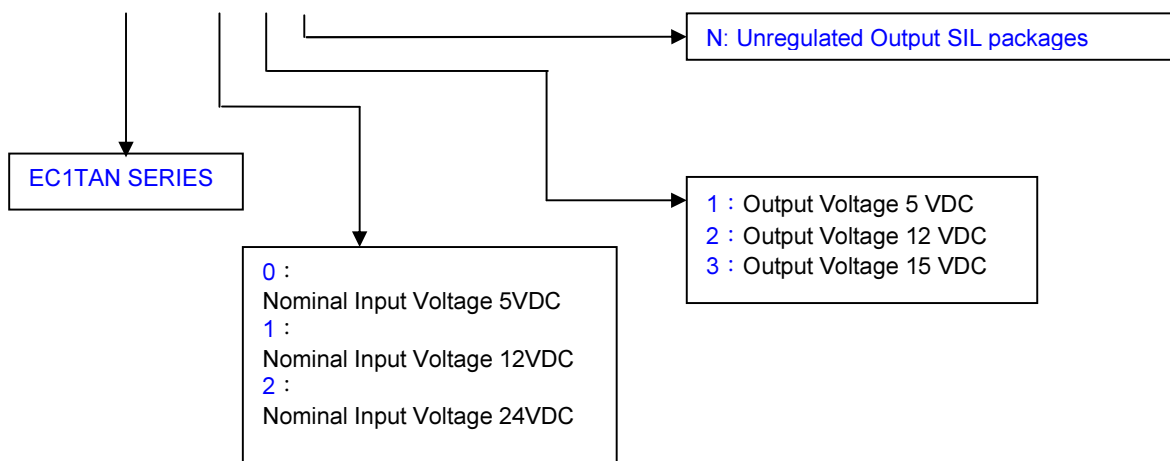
N: Unregulated Output SIL packages

EC1TAN SERIES

1：Output Voltage 5 VDC
2：Output Voltage 12 VDC
3：Output Voltage 15 VDC

0：
Nominal Input Voltage 5VDC
1：
Nominal Input Voltage 12VDC
2：
Nominal Input Voltage 24VDC